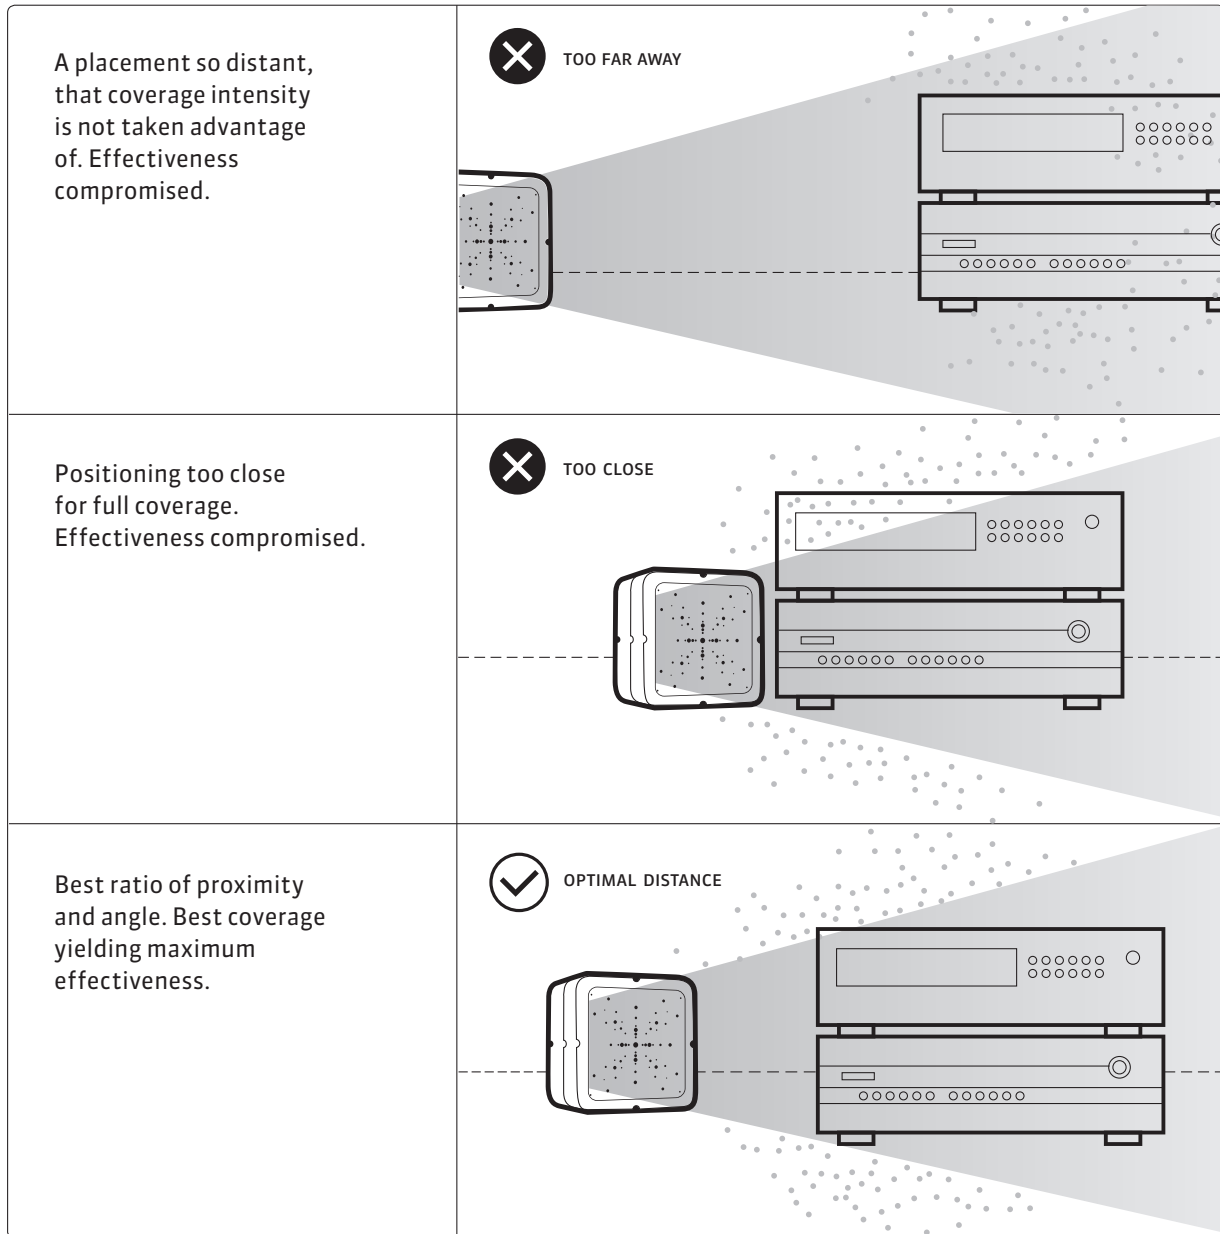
| | |
|---|---|
| A placement so distant, that coverage intensity is not taken advantage of. Effectiveness compromised. | TOO FAR AWAY |
| Positioning too close for full coverage. Effectiveness compromised. | TOO CLOSE |
| Best ratio of proximity and angle. Best coverage yielding maximum effectiveness. | OPTIMAL DISTANCE |